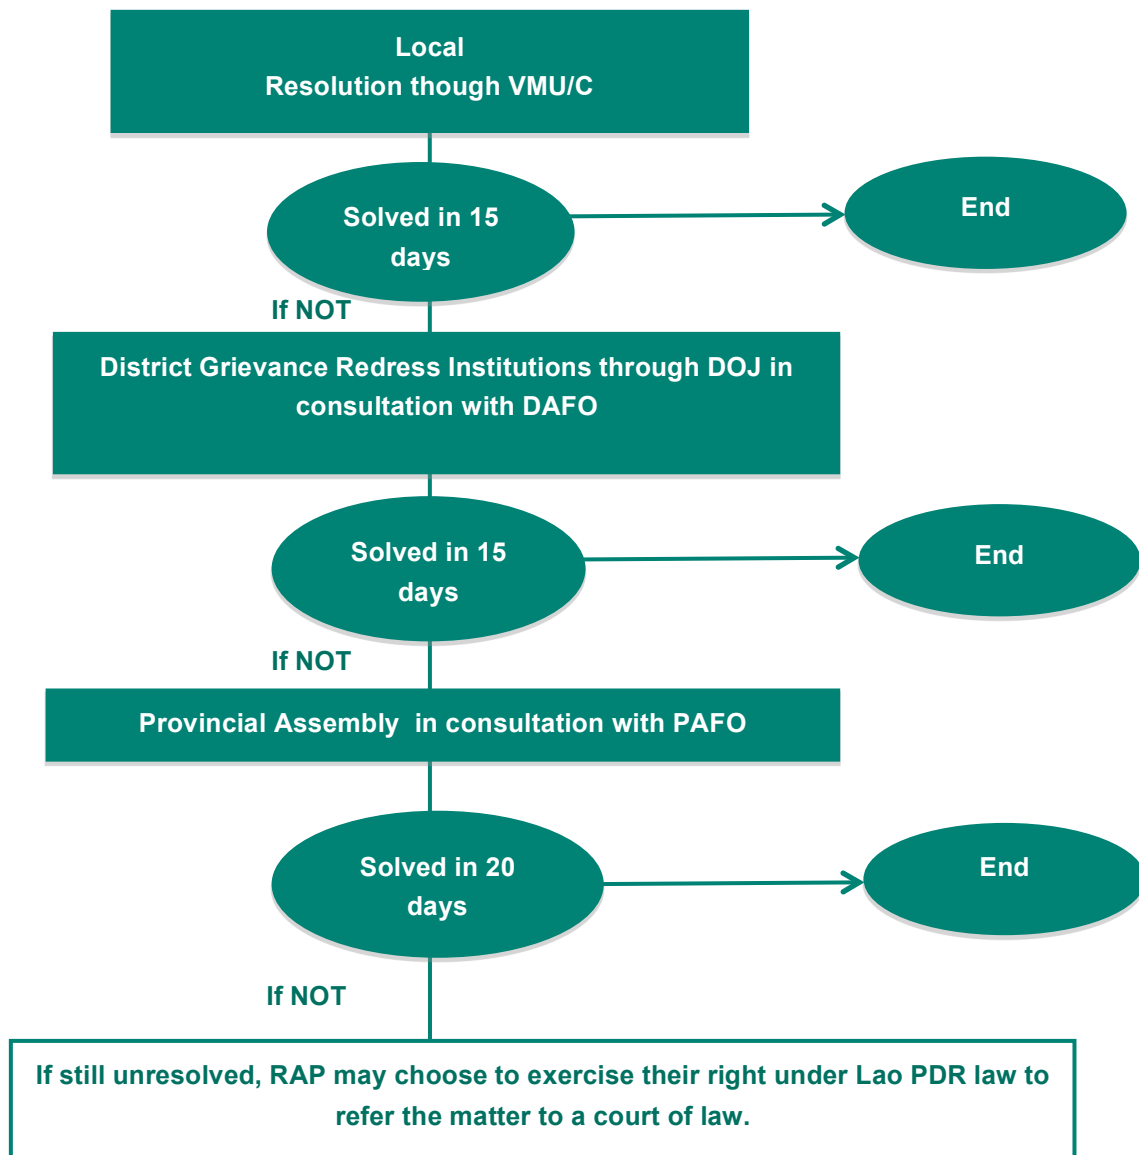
Local
Resolution though VMU/C

Solved in 15 days

End

If NOT

District Grievance Redress Institutions through DOJ in consultation with DAFO

Solved in 15 days

End

If NOT

Provincial Assembly in consultation with PAFO

Solved in 20 days

End

If NOT

If still unresolved, RAP may choose to exercise their right under Lao PDR law to refer the matter to a court of law.